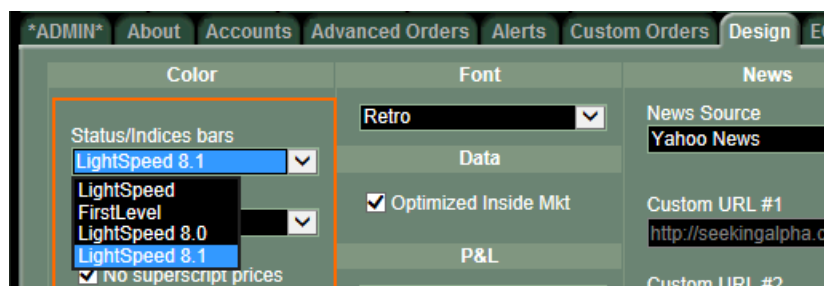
*ADMIN* About Accounts Advanced Orders Alerts Custom Orders Design E

Color

Status/Indices bars
LightSpeed 8.1
LightSpeed
FirstLevel
LightSpeed 8.0
LightSpeed 8.1
No superscript prices

Font
Retro
Data
Optimized Inside Mkt
P&L

News
News Source
Yahoo News
Custom URL #1
http://seekingalpha.c
Custom URL #2